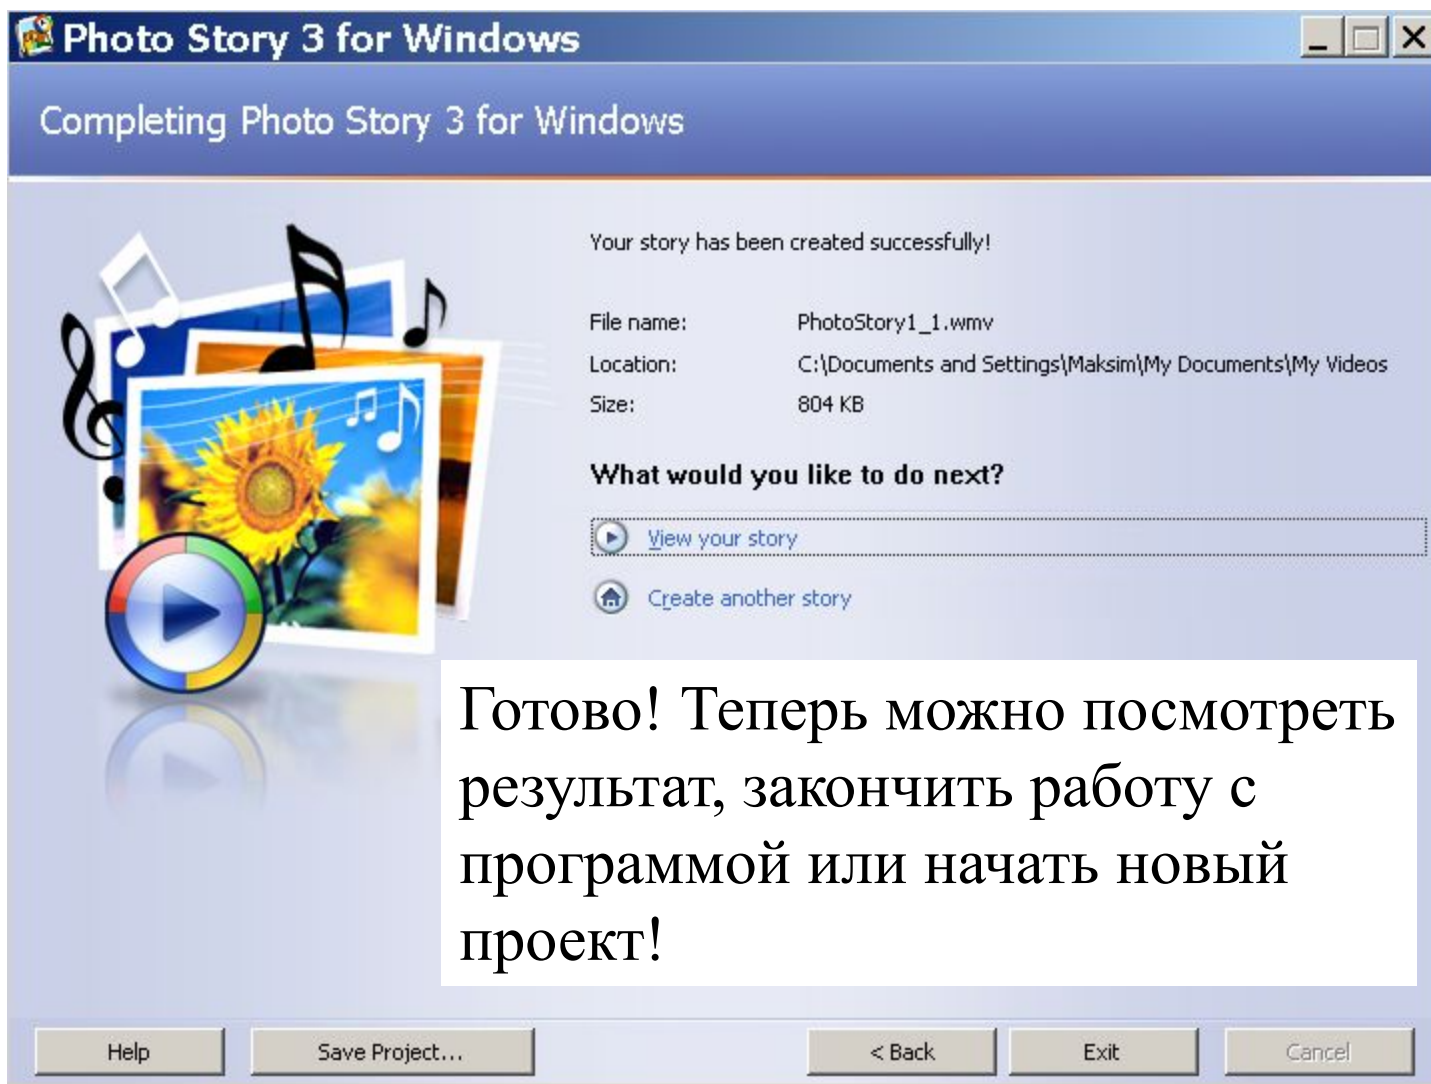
Photo Story 3 for Windows

Completing Photo Story 3 for Windows

Your story has been created successfully!

| File name: | PhotoStory1_1.wmv |
|---|---|
| Location: | C:\Documents and Settings\Maksim\My Documents\My Videos |
| Size: | 804 KB |

What would you like to do next?

View your story

Create another story

Готово! Теперь можно посмотреть результат, закончить работу с программой или начать новый проект!

Help

Save Project...

< Back

Exit

Cancel